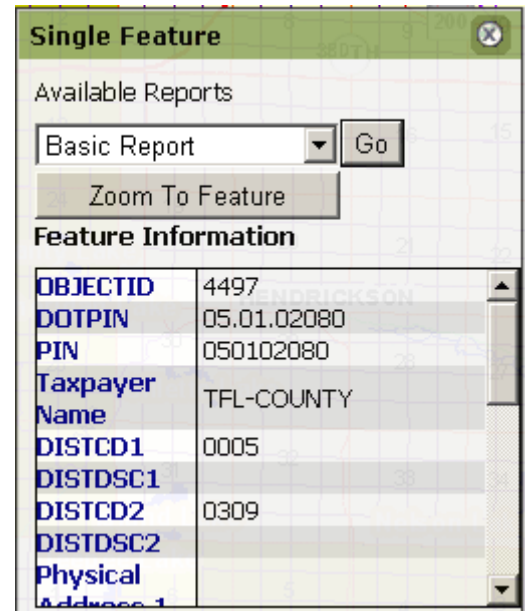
Single Feature

Available Reports

Basic Report

Go

Zoom To Feature

Feature Information

| | |
|---|---|
| OBJECTID | 4497 |
| DOTPIN | 05.01.02080 |
| PIN | 050102080 |
| Taxpayer Name | TFL-COUNTY |
| DISTCD1 | 0005 |
| DISTDSC1 | |
| DISTCD2 | 0309 |
| DISTDSC2 | |
| Physical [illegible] | |